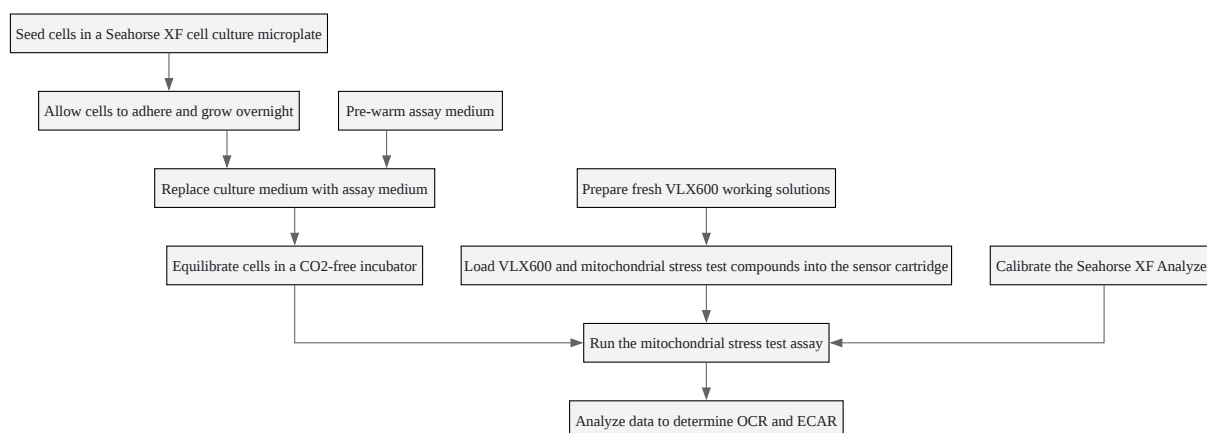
Seed cells in a Seahorse XF cell culture microplate

Allow cells to adhere and grow overnight

Pre-warm assay medium

Replace culture medium with assay medium

Prepare fresh VLX600 working solutions

Equilibrate cells in a CO2-free incubator

Load VLX600 and mitochondrial stress test compounds into the sensor cartridge

Calibrate the Seahorse XF Analyze

Run the mitochondrial stress test assay

Analyze data to determine OCR and ECAR